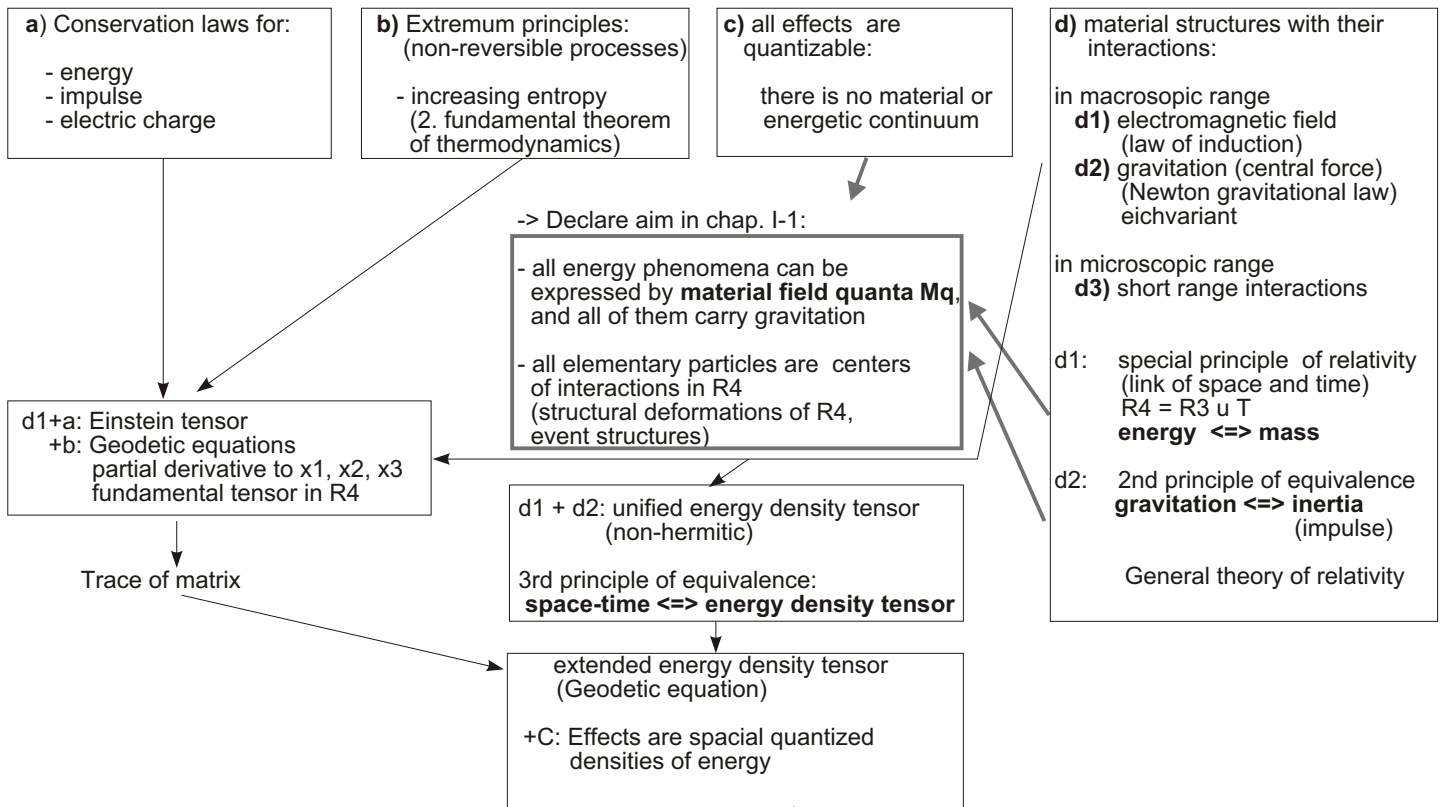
**a**) Conservation laws for:

- energy
- impulse
- electric charge

**b)** Extremum principles: (non-reversible processes)

- increasing entropy (2. fundamental theorem of thermodynamics)

**c)** all effects are quantizable:

there is no material or energetic continuum

**d)** material structures with their interactions:

in macrosopic range
**d1)** electromagnetic field (law of induction)
**d2)** gravitation (central force) (Newton gravitational law) eichvariant

in microscopic range
**d3)** short range interactions

d1: special principle of relativity (link of space and time) R4 = R3 u T
**energy <=> mass**

d2: 2nd principle of equivalence
**gravitation <=> inertia** (impulse)

General theory of relativity

-> Declare aim in chap. I-1:

- all energy phenomena can be expressed by **material field quanta Mq**, and all of them carry gravitation

- all elementary particles are centers of interactions in R4 (structural deformations of R4, event structures)

d1+a: Einstein tensor
+b: Geodetic equations
partial derivative to x1, x2, x3
fundamental tensor in R4

Trace of matrix

d1 + d2: unified energy density tensor (non-hermitic)

3rd principle of equivalence:
**space-time <=> energy density tensor**

extended energy density tensor (Geodetic equation)

+C: Effects are spacial quantized densities of energy